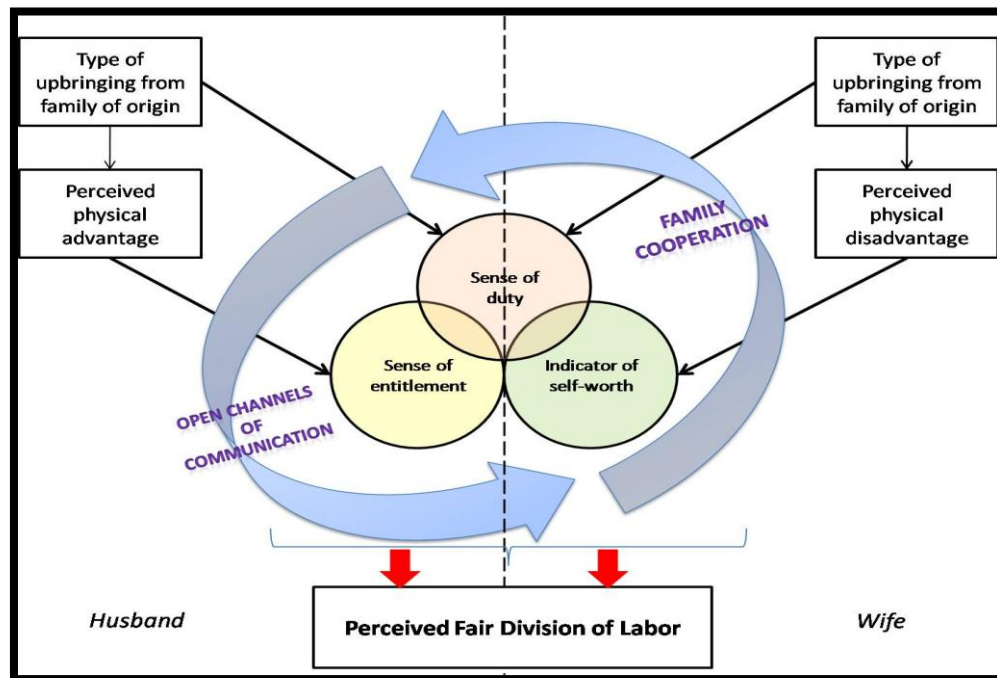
Type of upbringing from family of origin

Perceived physical advantage

Type of upbringing from family of origin

Perceived physical disadvantage

FAMILY COOPERATION

Sense of duty

Sense of entitlement

Indicator of self-worth

OPEN CHANNELS OF COMMUNICATION

Husband

Perceived Fair Division of Labor

Wife